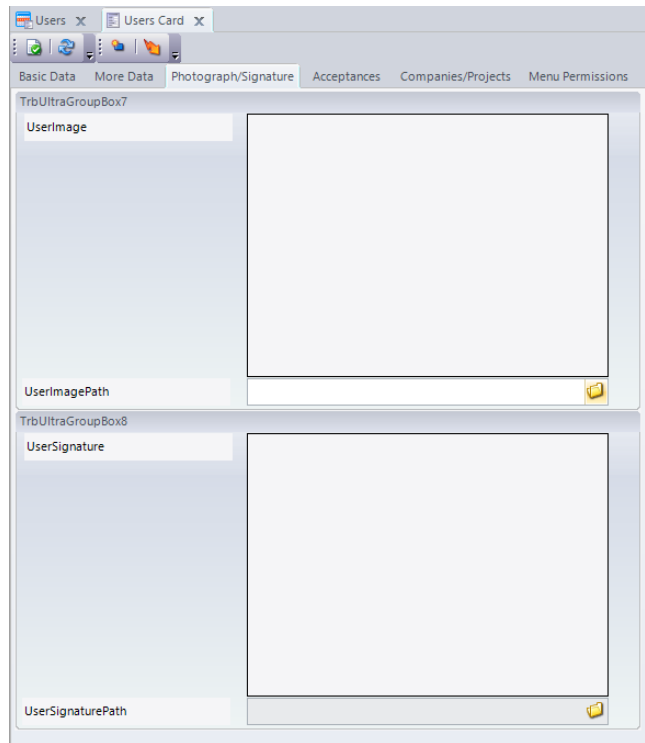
Users
Users Card

Basic Data
More Data
Photograph/Signature
Acceptances
Companies/Projects
Menu Permissions

TrbUltraGroupBox7
UserImage
UserImagePath

TrbUltraGroupBox8
UserSignature
UserSignaturePath